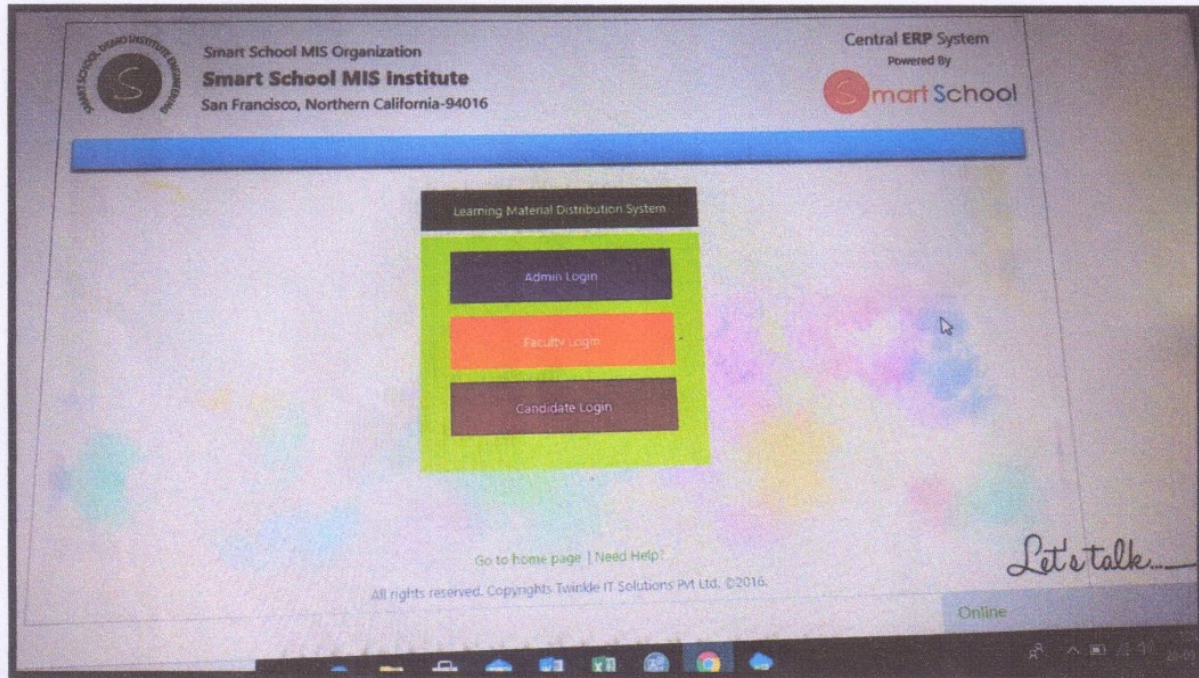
Smart School MIS Organization
Smart School MIS institute
San Francisco, Northern California-94016

SMART SCHOOL DEMO INSTITUTE ENGINEERING

Central ERP System
Powered By
Smart School

Learning Material Distribution System

Admin Login

Faculty Login

Candidate Login

Go to home page | Need Help?

All rights reserved. Copyrights Twinkle IT Solutions Pvt Ltd. ©2016.

Let's talk...

Online